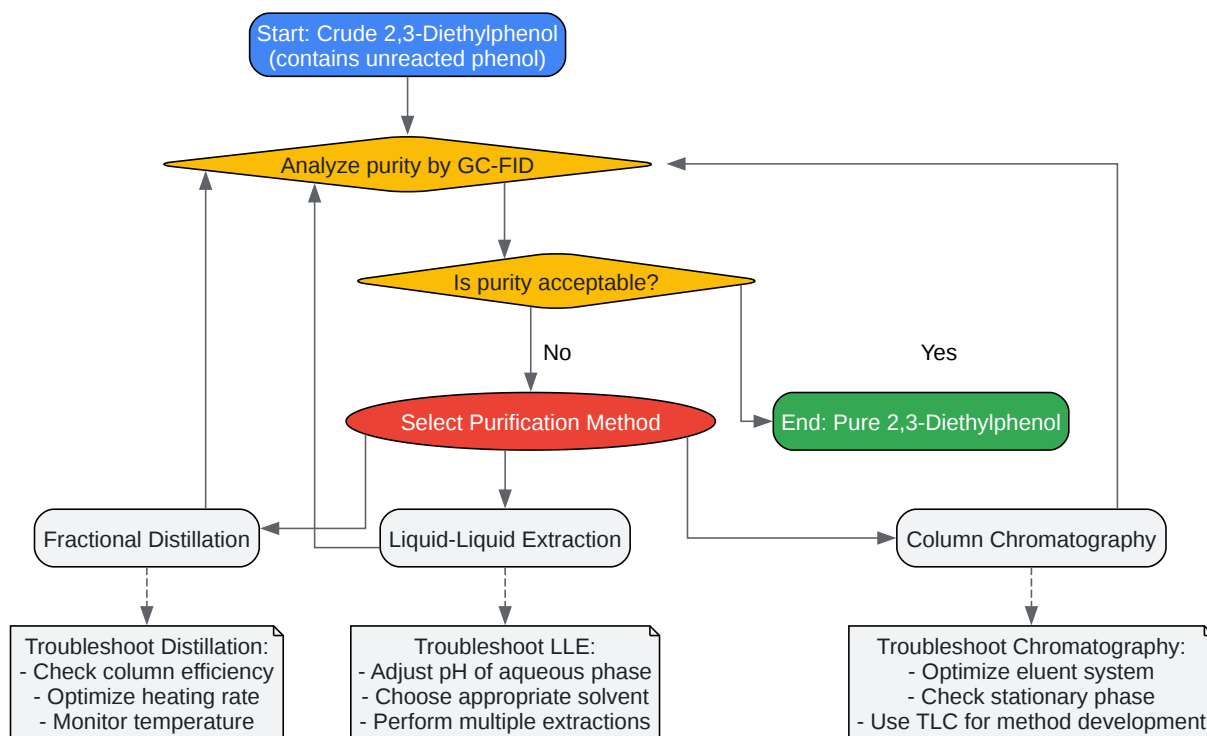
Start: Crude 2,3-Diethylphenol (contains unreacted phenol)

Analyze purity by GC-FID

Is purity acceptable?

No

Yes

Select Purification Method

End: Pure 2,3-Diethylphenol

Fractional Distillation

Liquid-Liquid Extraction

Column Chromatography

Troubleshoot Distillation:
- Check column efficiency
- Optimize heating rate
- Monitor temperature

Troubleshoot LLE:
- Adjust pH of aqueous phase
- Choose appropriate solvent
- Perform multiple extractions

Troubleshoot Chromatography:
- Optimize eluent system
- Check stationary phase
- Use TLC for method development